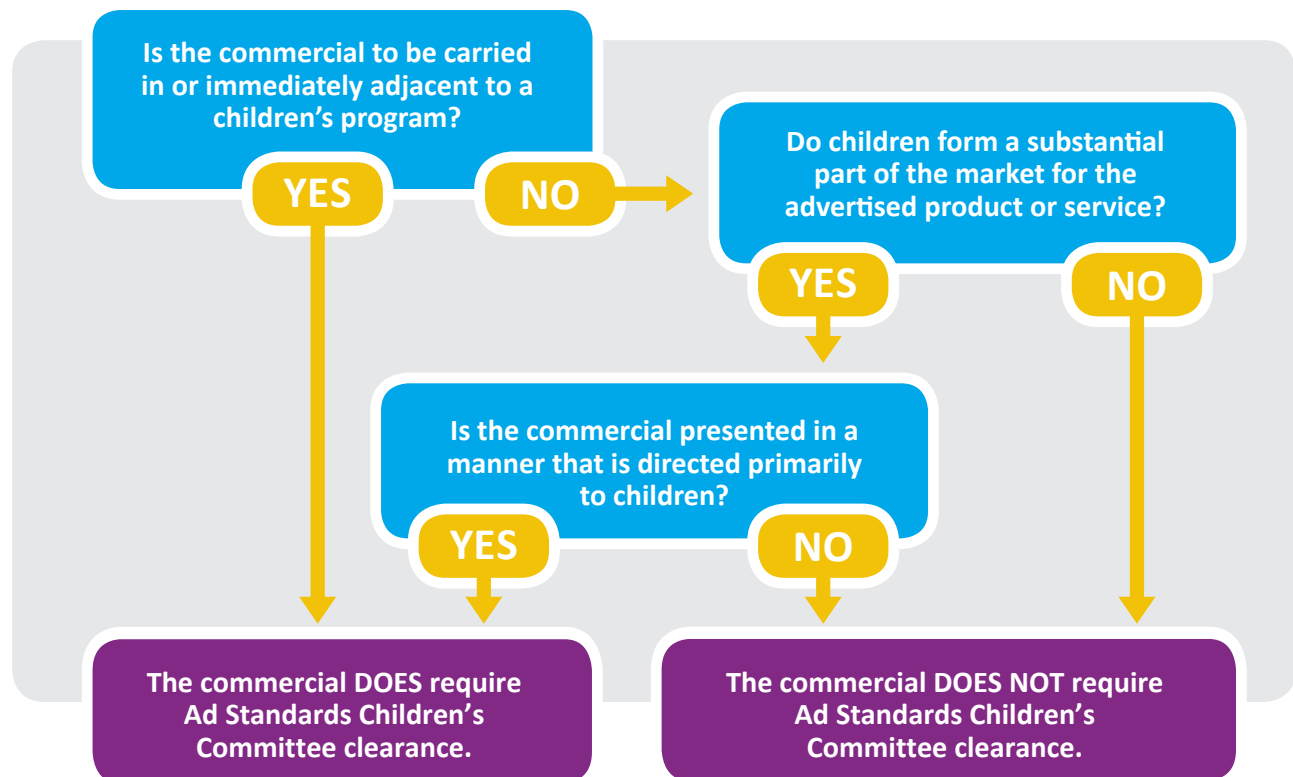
Is the commercial to be carried in or immediately adjacent to a children's program?

YES

NO

Do children form a substantial part of the market for the advertised product or service?

YES

NO

Is the commercial presented in a manner that is directed primarily to children?

YES

NO

The commercial DOES require Ad Standards Children's Committee clearance.

The commercial DOES NOT require Ad Standards Children's Committee clearance.